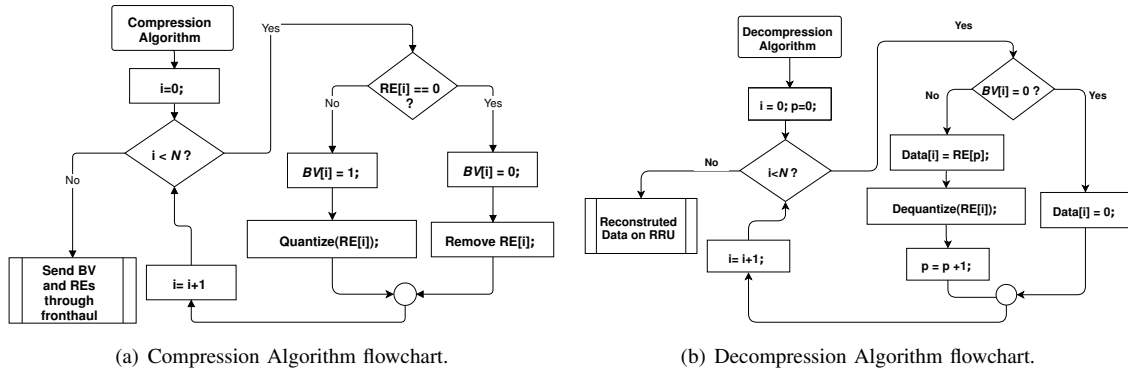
Compression Algorithm

i=0;

Yes

RE[i] == 0 ?

No

Yes

i < N ?

No

BV[i] = 1;

BV[i] = 0;

Quantize(RE[i]);

Remove RE[i];

Send BV and REs through fronthaul

i= i+1

(a) Compression Algorithm flowchart.

Decompression Algorithm

Yes

i = 0; p=0;

BV[i] = 0 ?

No

Yes

No

i<N ?

Data[i] = RE[p];

Reconstruted Data on RRU

Dequantize(RE[i]);

Data[i] = 0;

i= i+1;

p = p +1;

(b) Decompression Algorithm flowchart.